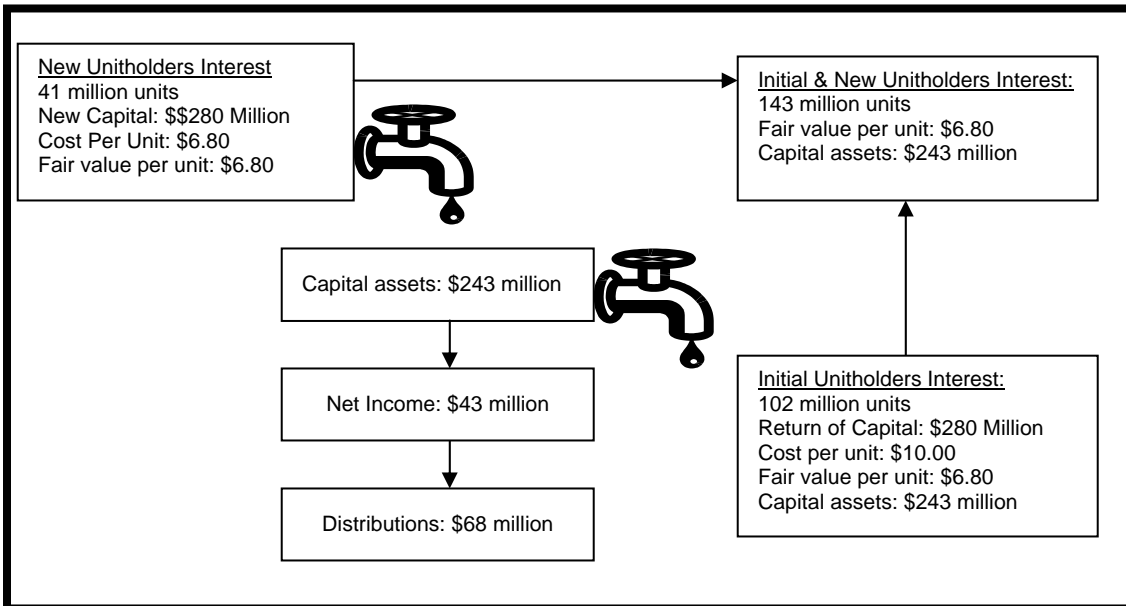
New Unitholders Interest
41 million units
New Capital: $$280 Million
Cost Per Unit: $6.80
Fair value per unit: $6.80

Initial & New Unitholders Interest:
143 million units
Fair value per unit: $6.80
Capital assets: $243 million

Capital assets: $243 million

Net Income: $43 million

Distributions: $68 million

Initial Unitholders Interest:
102 million units
Return of Capital: $280 Million
Cost per unit: $10.00
Fair value per unit: $6.80
Capital assets: $243 million